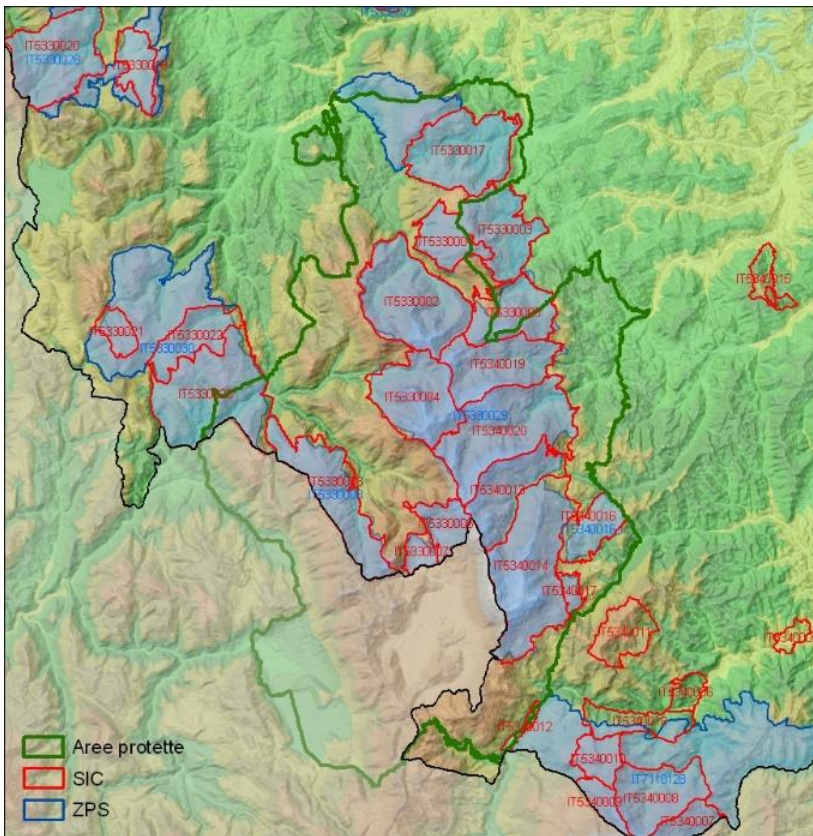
IT5330020
IT5330028
IT53300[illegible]
IT5330017
IT533000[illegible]
IT5330003
IT5340016
IT5330002
IT5330021
IT5330022
IT5330030
IT5330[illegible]
IT53300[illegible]
IT5340019
IT5330004
IT5330029
IT5340020
IT5330008
IT5330009
IT5330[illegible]
IT53300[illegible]
IT5340013
IT5340016
IT5340015
IT5340014
IT5340017
IT534001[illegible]
IT53400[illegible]
IT53400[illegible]
IT53400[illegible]
IT5340012
IT534001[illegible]
IT7110128
IT534000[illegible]
IT5340008
IT5340007
Aree protette
SIC
ZPS